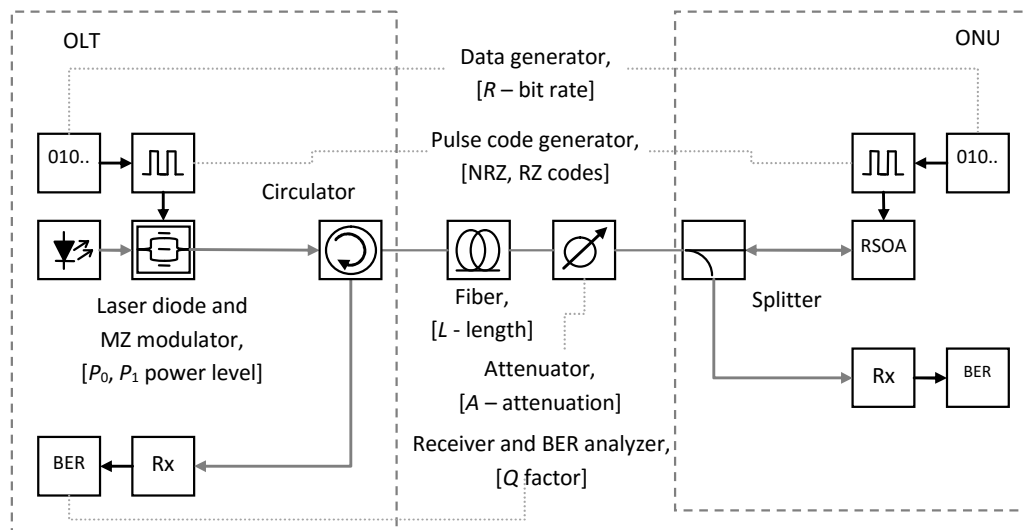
OLT

ONU

Data generator,
[$R$ – bit rate]

010..

Pulse code generator,
[NRZ, RZ codes]

010..

Circulator

RSOA

Laser diode and
MZ modulator,
[$P_0$, $P_1$ power level]

Fiber,
[$L$ - length]

Splitter

Attenuator,
[$A$ – attenuation]

Rx

BER

Receiver and BER analyzer,
[$Q$ factor]

BER

Rx